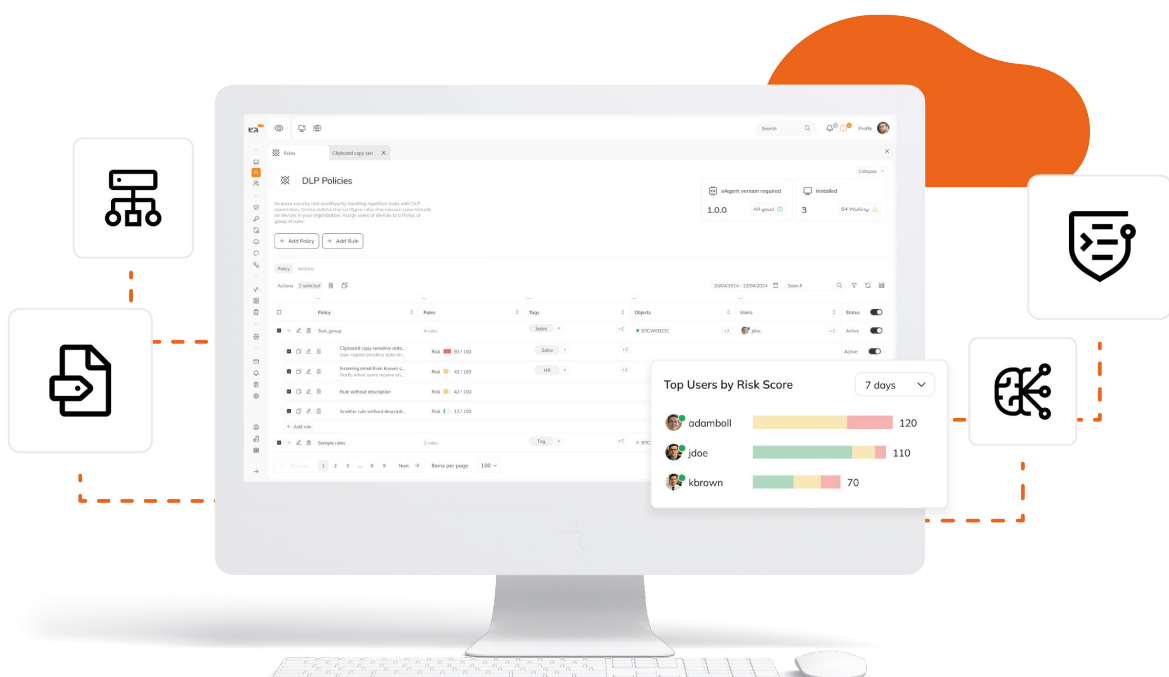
Search

Profile

Rules

Clipboard copy sen

DLP Policies

Collapse

eAgent version required

1.0.0

All good

Installed

3

64 Waiting

+ Add Policy

+ Add Rule

Policy

Actions

2 selected

20/04/2024 - 22/04/2024

Search

| Policy | Rules | Tags | Objects | Users | Status |
|---|---|---|---|---|---|
| Test_group | 4 rules | Sales | BTCWEB21 | jdoe | Active |
| Clipboard copy sensitive data | Risk 92 / 100 | Sales | | | Active |
| Incoming email from known c... | Risk 42 / 100 | HR | | | |
| Rule without description | Risk 42 / 100 | | | | |
| Another rule without descript... | Risk 12 / 100 | | | | |
| + Add rule | | | | | |
| Sample rules | 2 rules | Tag | BTC | | |

Previous 1 2 3 ... 8 9 Next Items per page 100

Top Users by Risk Score

7 days

adamboll 120

jdoe 110

kbrown 70